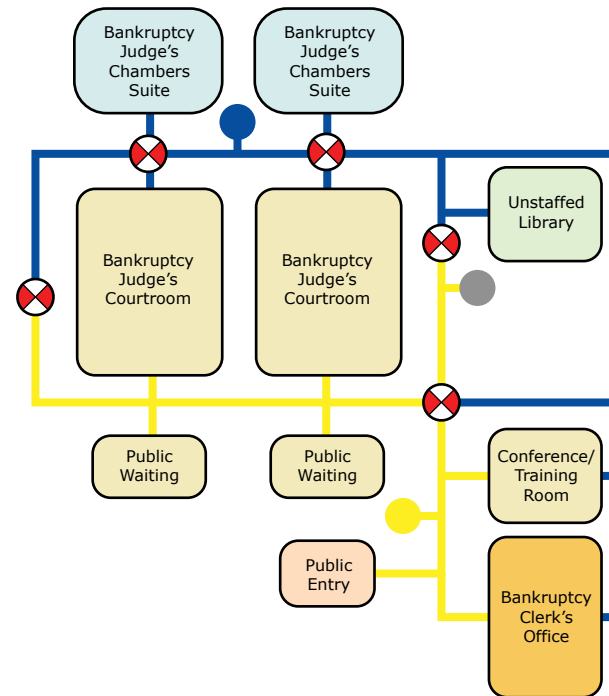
Bankruptcy Judge's Chambers Suite

Bankruptcy Judge's Chambers Suite

Unstaffed Library

Bankruptcy Judge's Courtroom

Bankruptcy Judge's Courtroom

Public Waiting

Public Waiting

Conference/ Training Room

Public Entry

Bankruptcy Clerk's Office